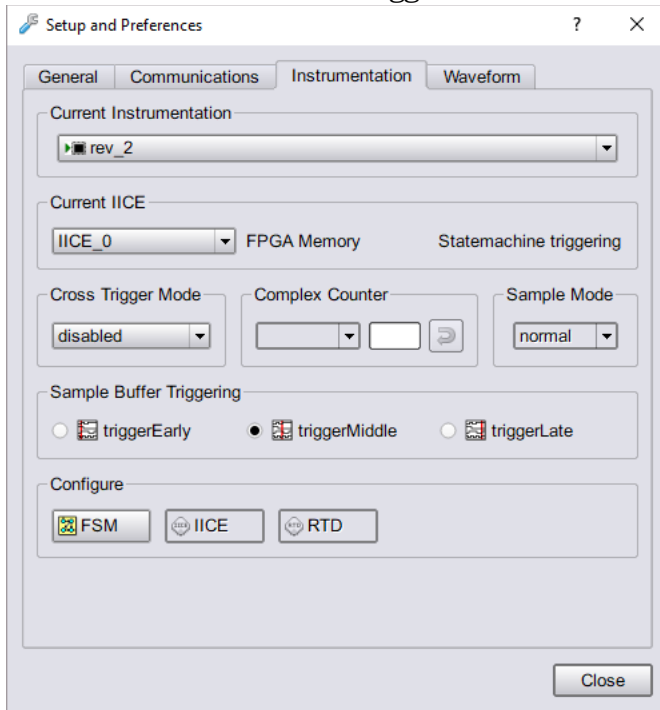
Setup and Preferences ? ×

General Communications Instrumentation Waveform

Current Instrumentation

rev_2

Current IICE

IICE_0 FPGA Memory Statemachine triggering

Cross Trigger Mode

disabled

Complex Counter

Sample Mode

normal

Sample Buffer Triggering

triggerEarly triggerMiddle triggerLate

Configure

FSM IICE RTD

Close